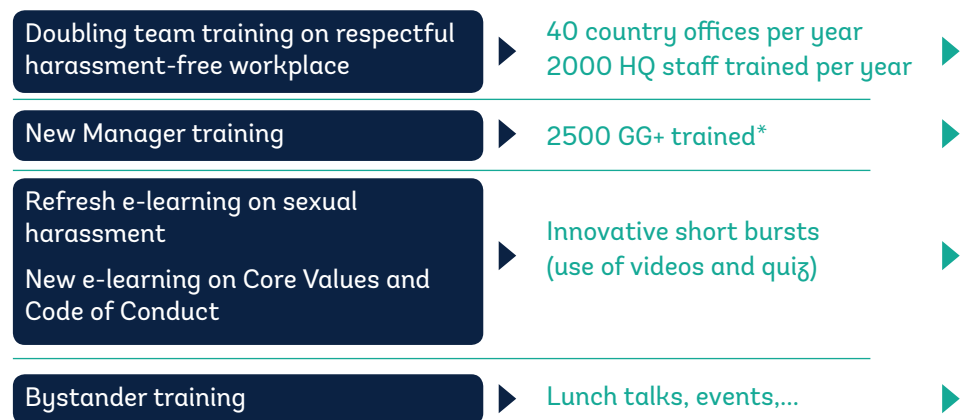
Doubling team training on respectful harassment-free workplace

40 country offices per year
2000 HQ staff trained per year

New Manager training

2500 GG+ trained*

Refresh e-learning on sexual harassment

New e-learning on Core Values and Code of Conduct

Innovative short bursts (use of videos and quiz)

Bystander training

Lunch talks, events,...